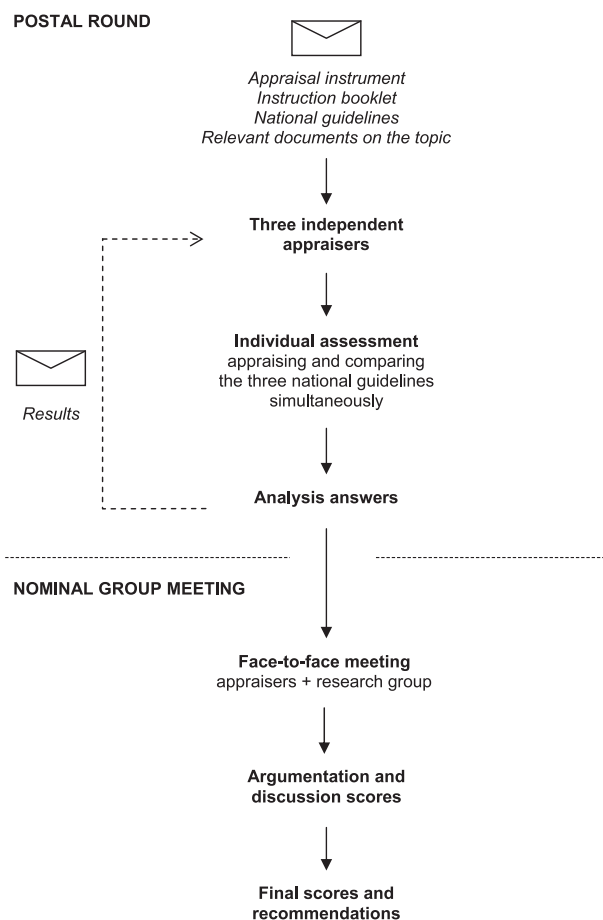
POSTAL ROUND

Appraisal instrument
Instruction booklet
National guidelines
Relevant documents on the topic

Three independent appraisers

Individual assessment
appraising and comparing the three national guidelines simultaneously

Results

Analysis answers

NOMINAL GROUP MEETING

Face-to-face meeting
appraisers + research group

Argumentation and discussion scores

Final scores and recommendations